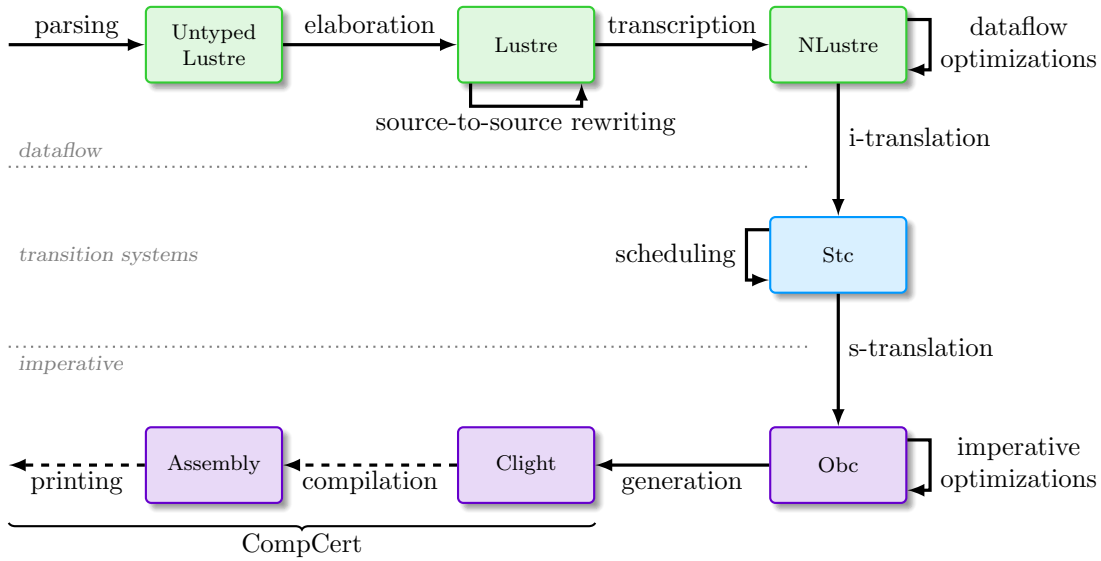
parsing

Untyped Lustre

elaboration

Lustre

transcription

NLustre

dataflow optimizations

source-to-source rewriting

dataflow

i-translation

transition systems

scheduling

Stc

imperative

s-translation

Assembly

Clight

Obc

imperative optimizations

printing

compilation

generation

CompCert